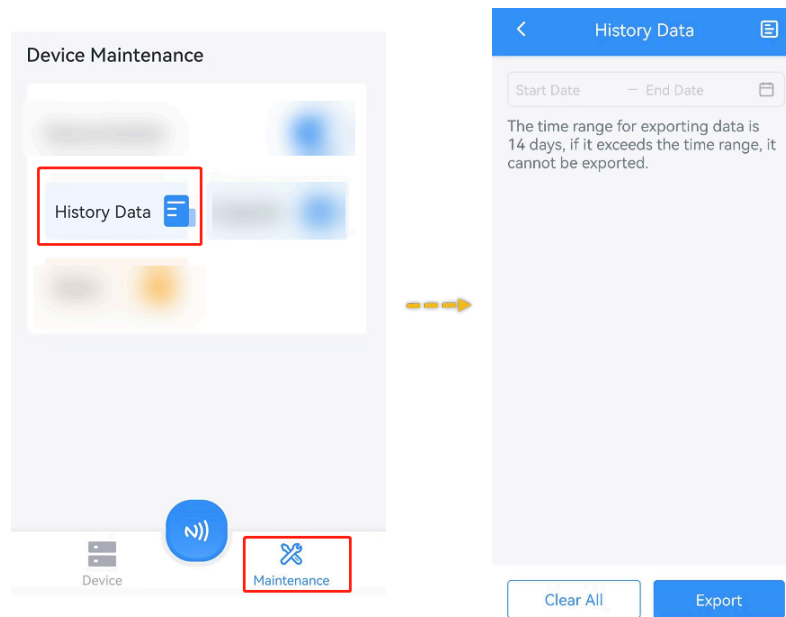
Device Maintenance

History Data

Device

Maintenance

History Data

Start Date – End Date

The time range for exporting data is 14 days, if it exceeds the time range, it cannot be exported.

Clear All

Export